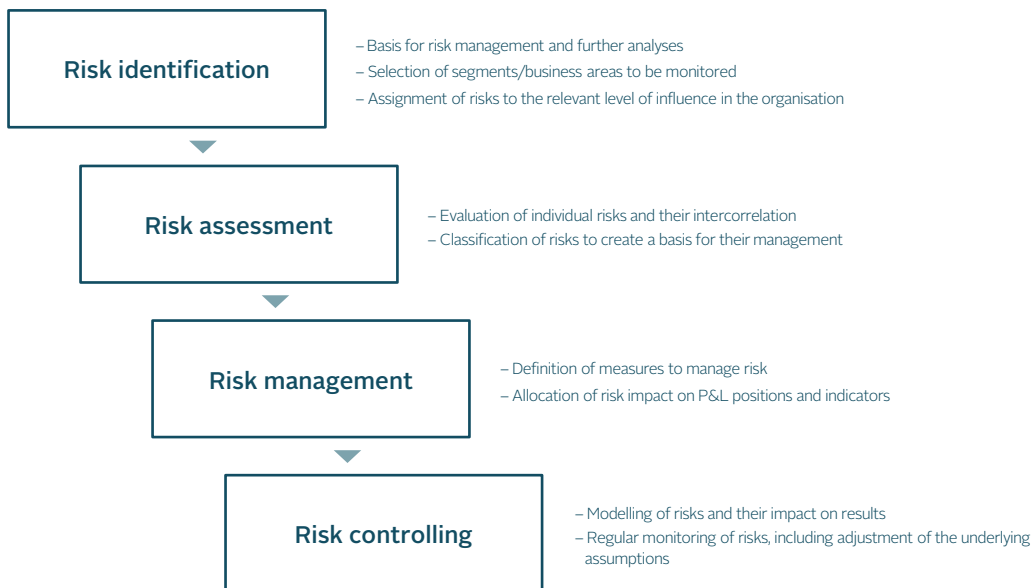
Risk identification

– Basis for risk management and further analyses
– Selection of segments/business areas to be monitored
– Assignment of risks to the relevant level of influence in the organisation

Risk assessment

– Evaluation of individual risks and their intercorrelation
– Classification of risks to create a basis for their management

Risk management

– Definition of measures to manage risk
– Allocation of risk impact on P&L positions and indicators

Risk controlling

– Modelling of risks and their impact on results
– Regular monitoring of risks, including adjustment of the underlying assumptions